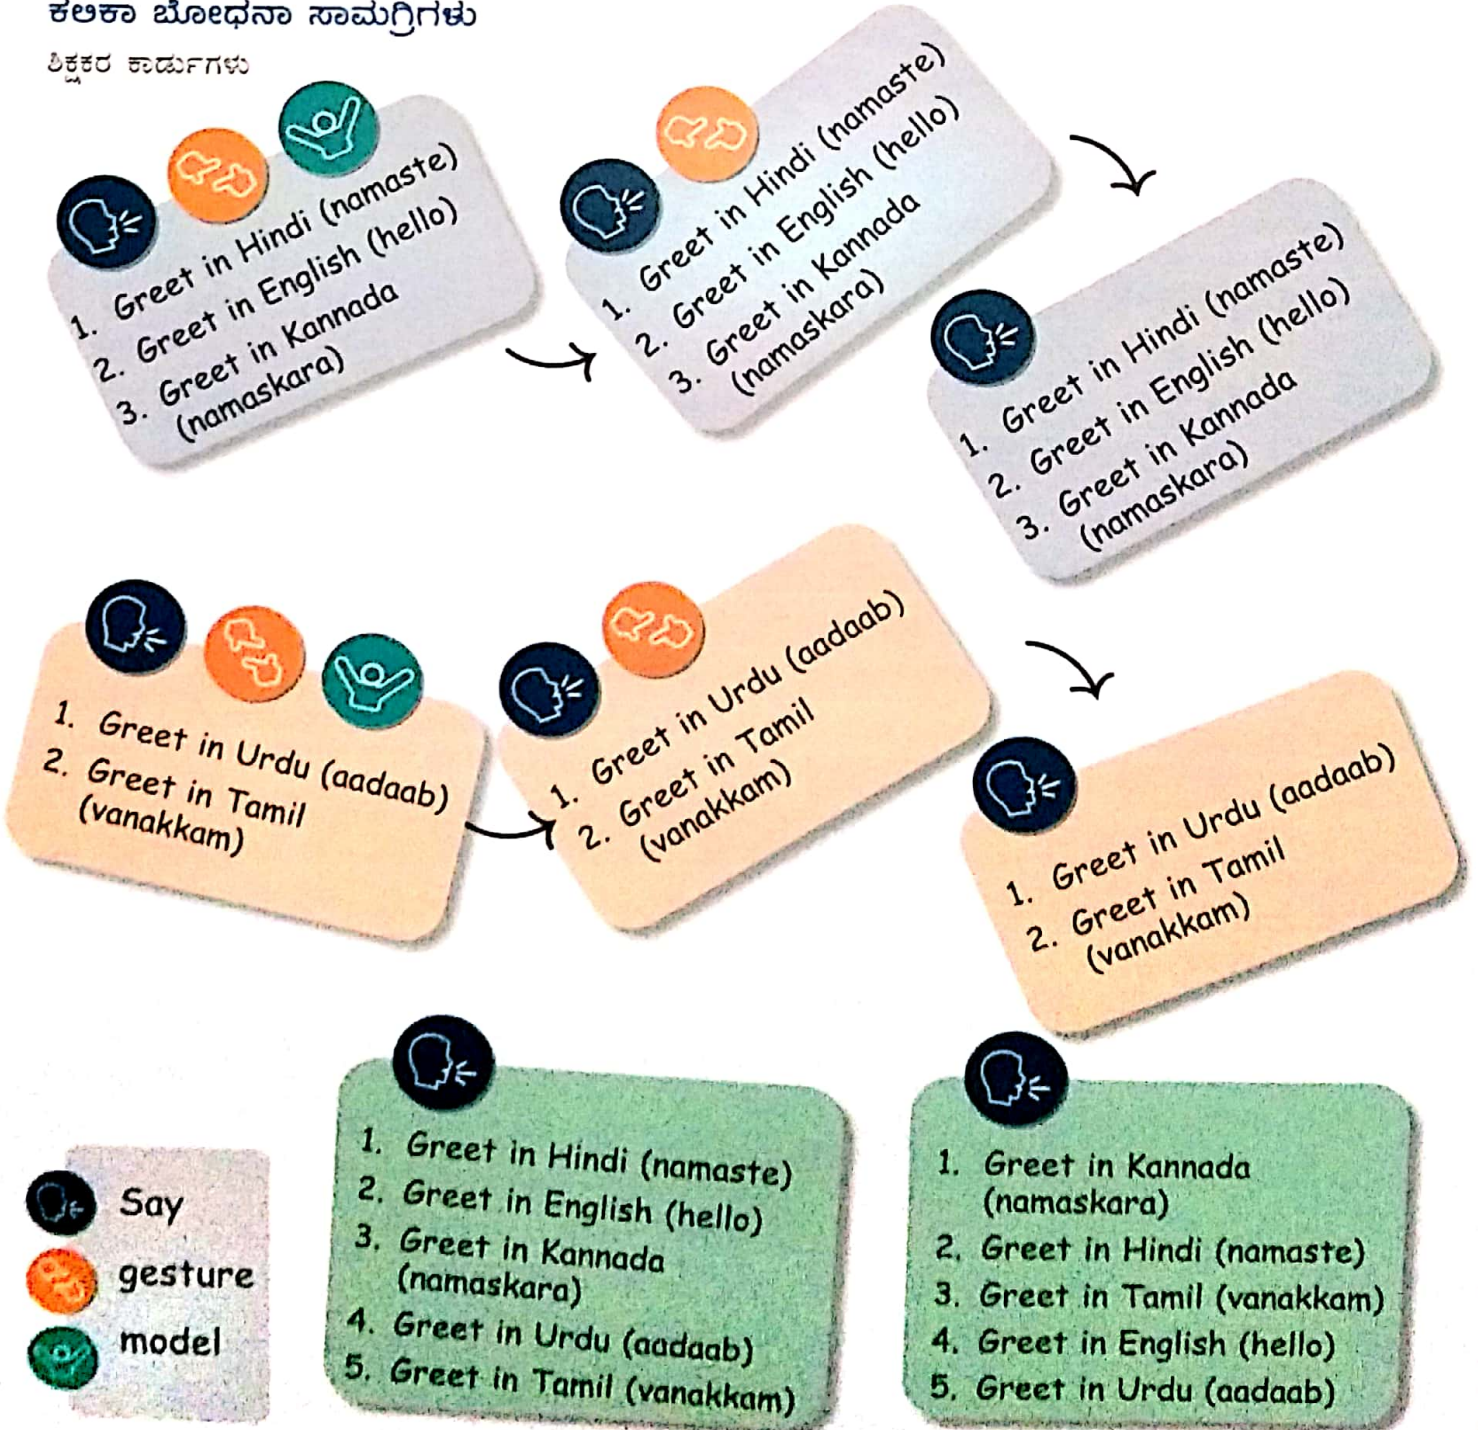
ಕಲಿಕಾ ಬೋಧನಾ ಸಾಮಗ್ರಿಗಳು

ಶಿಕ್ಷಕರ ಕಾರ್ಡುಗಳು

1. Greet in Hindi (namaste)
2. Greet in English (hello)
3. Greet in Kannada (namaskara)

1. Greet in Hindi (namaste)
2. Greet in English (hello)
3. Greet in Kannada (namaskara)

1. Greet in Hindi (namaste)
2. Greet in English (hello)
3. Greet in Kannada (namaskara)

1. Greet in Urdu (aadaab)
2. Greet in Tamil (vanakkam)

1. Greet in Urdu (aadaab)
2. Greet in Tamil (vanakkam)

1. Greet in Urdu (aadaab)
2. Greet in Tamil (vanakkam)

Say
gesture
model

1. Greet in Hindi (namaste)
2. Greet in English (hello)
3. Greet in Kannada (namaskara)
4. Greet in Urdu (aadaab)
5. Greet in Tamil (vanakkam)

1. Greet in Kannada (namaskara)
2. Greet in Hindi (namaste)
3. Greet in Tamil (vanakkam)
4. Greet in English (hello)
5. Greet in Urdu (aadaab)